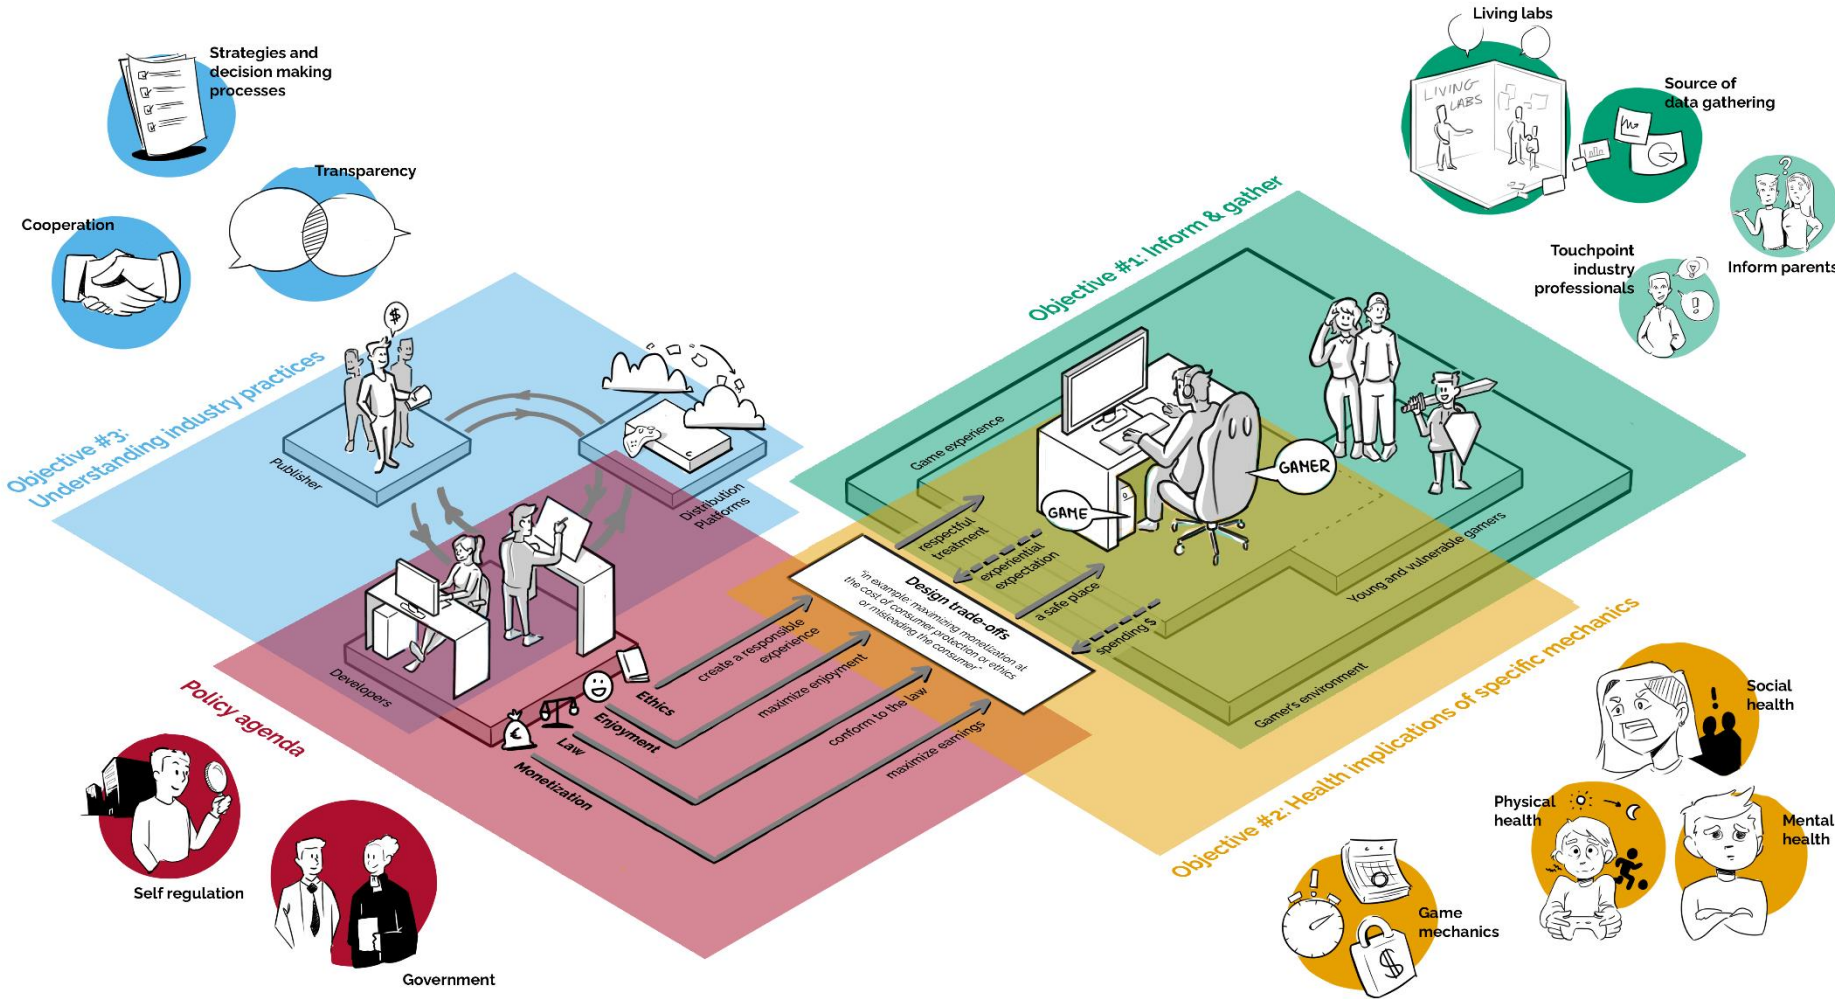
Strategies and decision making processes

Transparency

Cooperation

Living labs

LIVING LABS

Source of data gathering

Touchpoint industry professionals

Inform parents

Objective #1: Inform & gather

Objective #3: Understanding industry practices

$

Publisher

Distribution Platforms

Game experience

GAMER

GAME

respectful treatment

experiential expectation

a safe place

spending $

Young and vulnerable gamers

Gamer's environment

Design trade-offs

"in example: maximizing monetization at the cost of consumer protection or ethics or misleading the consumer"

Developers

create a responsible experience

maximize enjoyment

conform to the law

maximize earnings

Ethics

Enjoyment

Law

Monetization

€

Policy agenda

Objective #2: Health implications of specific mechanics

Social health

Physical health

Mental health

Game mechanics

$

Self regulation

Government